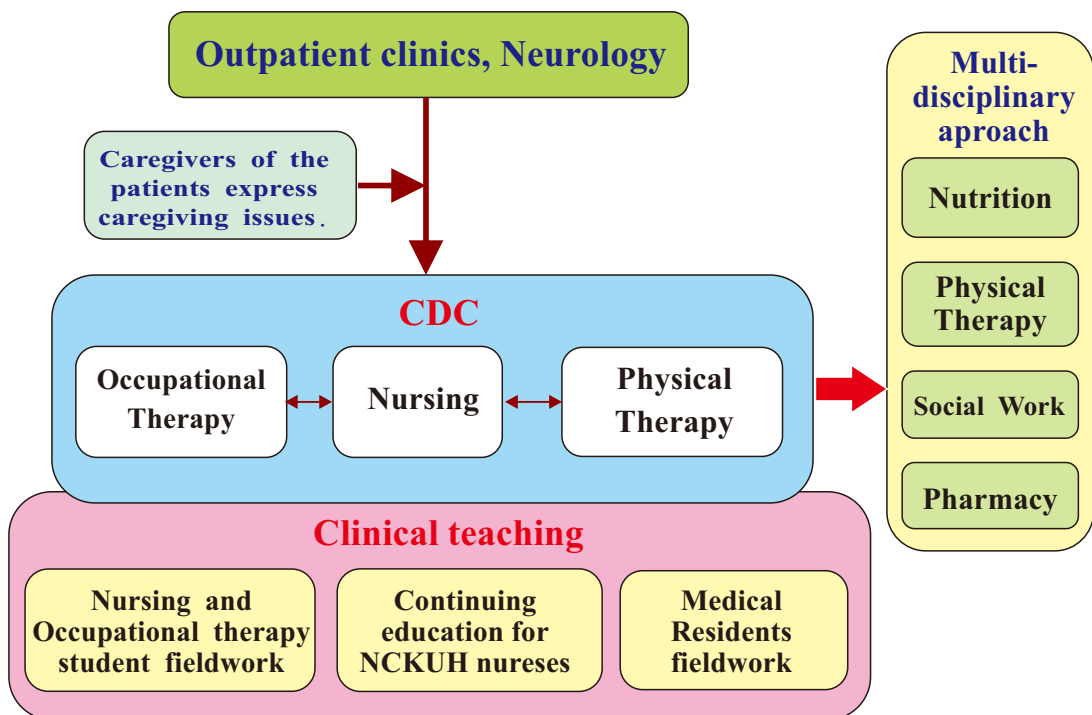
Outpatient clinics, Neurology

Caregivers of the patients express caregiving issues.

CDC

Occupational Therapy

Nursing

Physical Therapy

Clinical teaching

Nursing and Occupational therapy student fieldwork

Continuing education for NCKUH nureses

Medical Residents fieldwork

Multi-disciplinary aproach

Nutrition

Physical Therapy

Social Work

Pharmacy